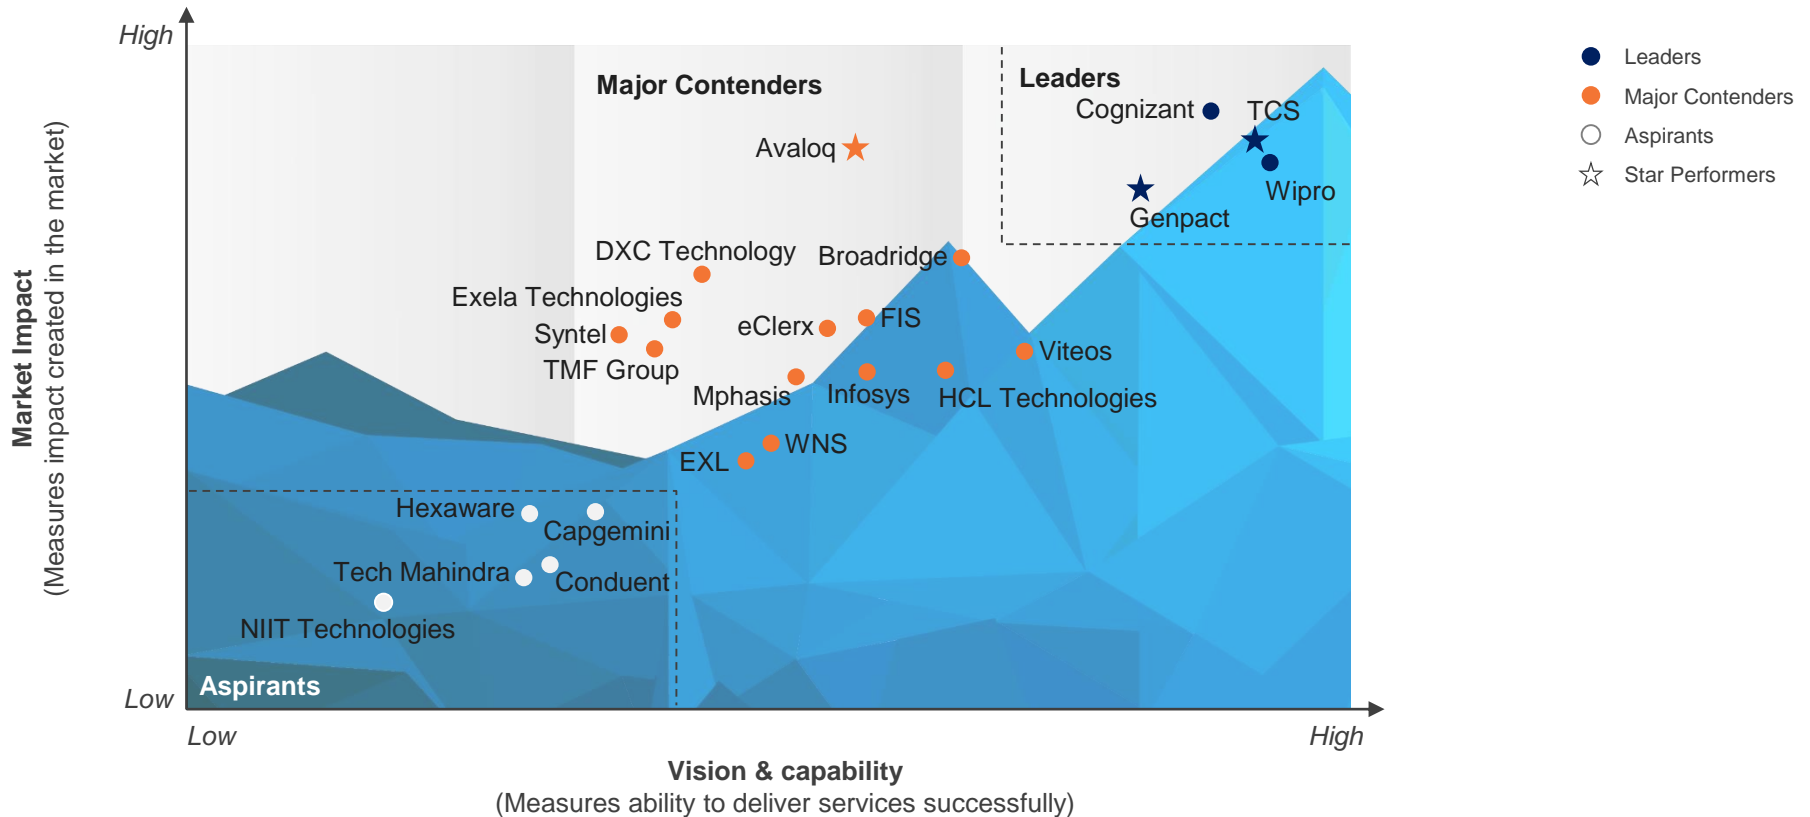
High

Market Impact
(Measures impact created in the market)

Low

Major Contenders

Leaders

Cognizant

TCS

Wipro

Genpact

Avaloq

DXC Technology

Broadridge

Exela Technologies

Syntel

TMF Group

eClerx

FIS

Viteos

Mphasis

Infosys

HCL Technologies

WNS

EXL

Hexaware

Capgemini

Tech Mahindra

Conduent

NIIT Technologies

Aspirants

Low

High

Vision & capability
(Measures ability to deliver services successfully)

Leaders
Major Contenders
Aspirants
Star Performers